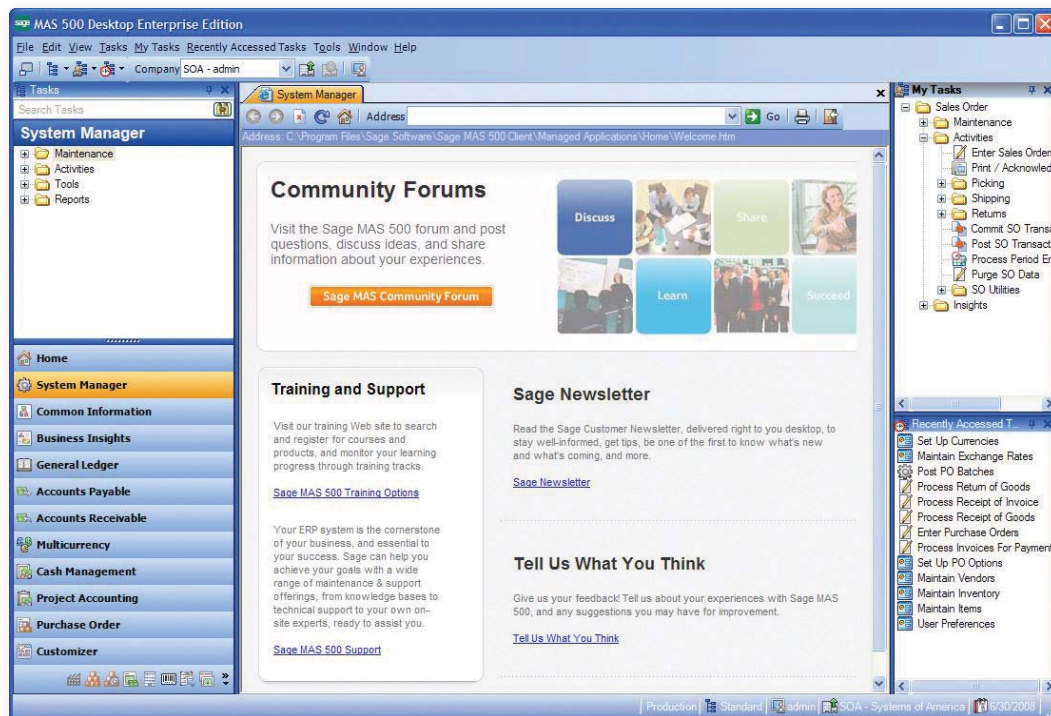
MAS 500 Desktop Enterprise Edition

File Edit View Tasks My Tasks Recently Accessed Tasks Tools Window Help

Company SOA - admin

Tasks

Search Tasks

System Manager

Maintenance
Activities
Tools
Reports

Home
System Manager
Common Information
Business Insights
General Ledger
Accounts Payable
Accounts Receivable
Multicurrency
Cash Management
Project Accounting
Purchase Order
Customizer

System Manager

Address Go

Address: C:\Program Files\Sage Software\Sage MAS 500 Client\Managed Applications\Home\Welcome.htm

Community Forums

Visit the Sage MAS 500 forum and post questions, discuss ideas, and share information about your experiences.

Sage MAS Community Forum

Discuss
Share
Learn
Succeed

Training and Support

Visit our training Web site to search and register for courses and products, and monitor your learning progress through training tracks.

Sage MAS 500 Training Options

Your ERP system is the cornerstone of your business, and essential to your success. Sage can help you achieve your goals with a wide range of maintenance & support offerings, from knowledge bases to technical support to your own on-site experts, ready to assist you.

Sage MAS 500 Support

Sage Newsletter

Read the Sage Customer Newsletter, delivered right to you desktop, to stay well-informed, get tips, be one of the first to know what's new and what's coming, and more.

Sage Newsletter

Tell Us What You Think

Give us your feedback! Tell us about your experiences with Sage MAS 500, and any suggestions you may have for improvement.

Tell Us What You Think

My Tasks

Sales Order
Maintenance
Activities
Enter Sales Order
Print / Acknowled
Picking
Shipping
Returns
Commit SO Transa
Post SO Transact
Process Period E
Purge SO Data
SO Utilities
Insights

Recently Accessed T...

Set Up Currencies
Maintain Exchange Rates
Post PO Batches
Process Return of Goods
Process Receipt of Invoice
Process Receipt of Goods
Enter Purchase Orders
Process Invoices For Payment
Set Up PO Options
Maintain Vendors
Maintain Inventory
Maintain Items
User Preferences

Production | Standard | admin | SOA - Systems of America | 6/30/2008